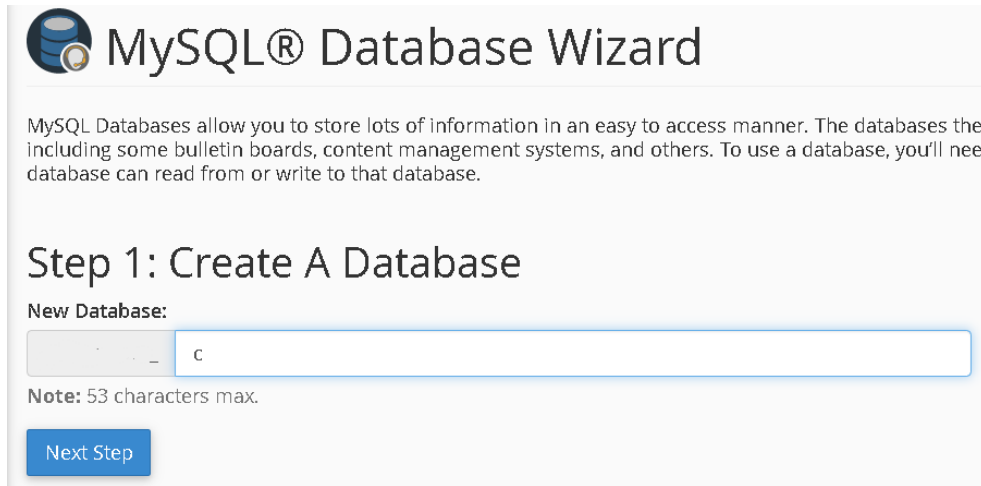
MySQL® Database Wizard

MySQL Databases allow you to store lots of information in an easy to access manner. The databases the including some bulletin boards, content management systems, and others. To use a database, you'll nee database can read from or write to that database.

Step 1: Create A Database

New Database:

_ c

Note: 53 characters max.

Next Step